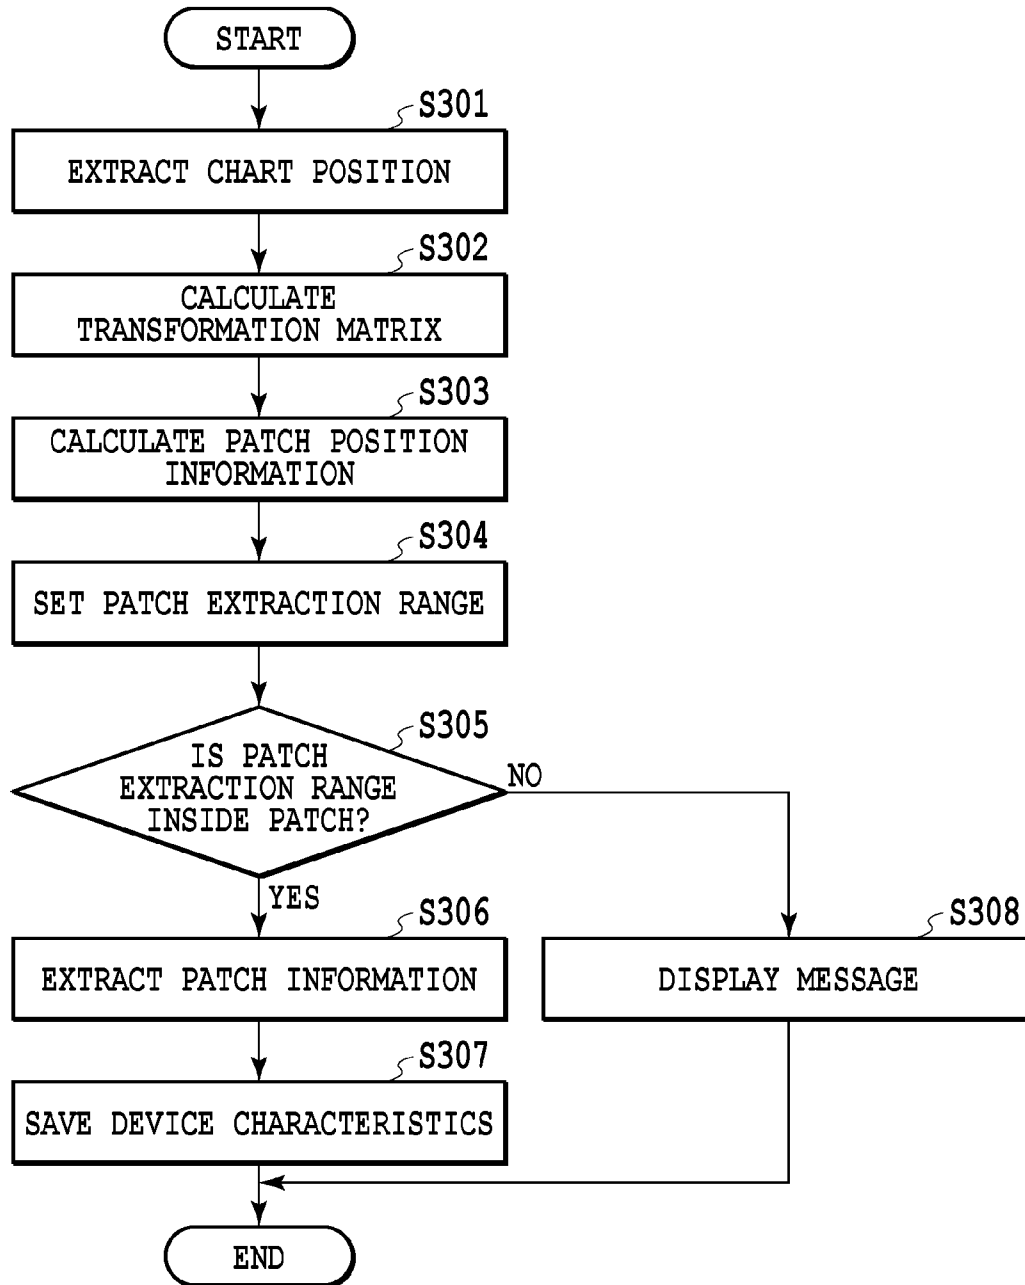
START

S301
EXTRACT CHART POSITION

S302
CALCULATE TRANSFORMATION MATRIX

S303
CALCULATE PATCH POSITION INFORMATION

S304
SET PATCH EXTRACTION RANGE

S305
IS PATCH EXTRACTION RANGE INSIDE PATCH?

NO

YES

S306
EXTRACT PATCH INFORMATION

S308
DISPLAY MESSAGE

S307
SAVE DEVICE CHARACTERISTICS

END